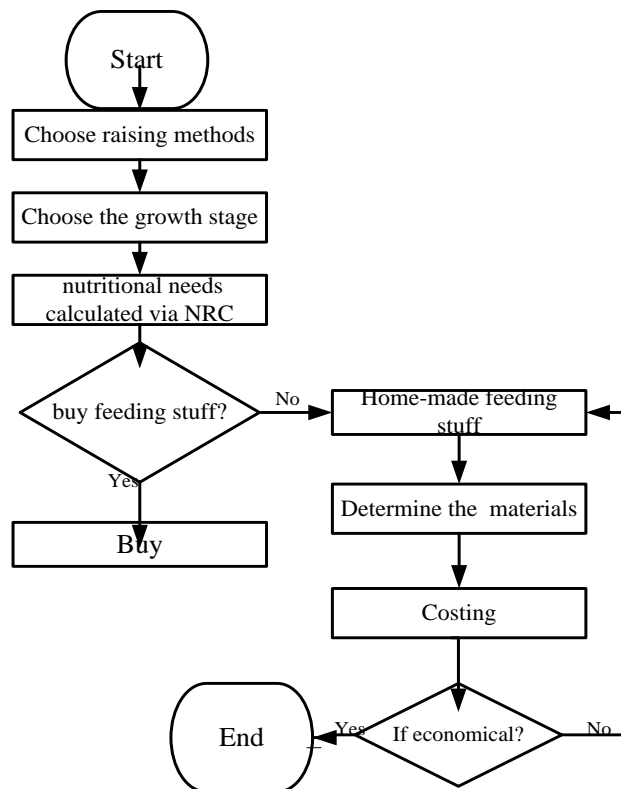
Start

Choose raising methods

Choose the growth stage

nutritional needs calculated via NRC

buy feeding stuff?

No

Home-made feeding stuff

Yes

Determine the materials

Buy

Costing

End

Yes

If economical?

No